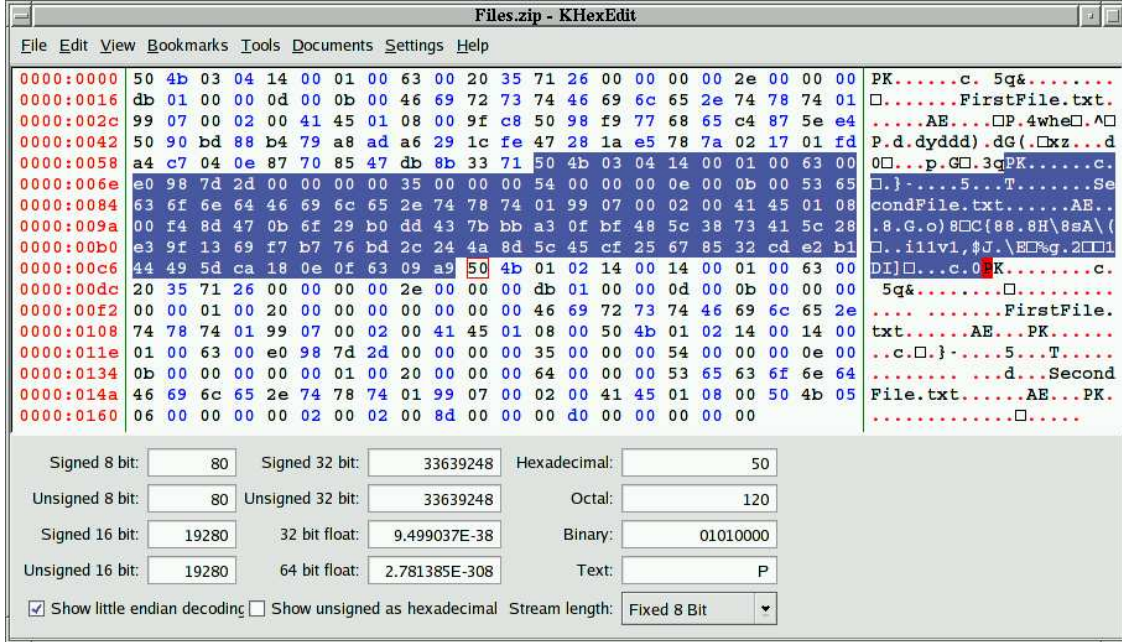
Files.zip - KHexEdit

File Edit View Bookmarks Tools Documents Settings Help

0000:0000 50 4b 03 04 14 00 01 00 63 00 20 35 71 26 00 00 00 00 2e 00 00 00 PK.......c. 5q&........
0000:0016 db 01 00 00 0d 00 0b 00 46 69 72 73 74 46 69 6c 65 2e 74 78 74 01 □.......FirstFile.txt.
0000:002c 99 07 00 02 00 41 45 01 08 00 9f c8 50 98 f9 77 68 65 c4 87 5e e4 .....AE....□P.4whe□.^□
0000:0042 50 90 bd 88 b4 79 a8 ad a6 29 1c fe 47 28 1a e5 78 7a 02 17 01 fd P.d.dyddd).dG(.□xz...d
0000:0058 a4 c7 04 0e 87 70 85 47 db 8b 33 71 50 4b 03 04 14 00 01 00 63 00 0□...p.G□.3qPK......c.
0000:006e e0 98 7d 2d 00 00 00 00 35 00 00 00 54 00 00 00 0e 00 0b 00 53 65 □.}-.....5...T........Se
0000:0084 63 6f 6e 64 46 69 6c 65 2e 74 78 74 01 99 07 00 02 00 41 45 01 08 condFile.txt.......AE..
0000:009a 00 f4 8d 47 0b 6f 29 b0 dd 43 7b bb a3 0f bf 48 5c 38 73 41 5c 28 .8.G.o)8□C{88.8H\8sA\(
0000:00b0 e3 9f 13 69 f7 b7 76 bd 2c 24 4a 8d 5c 45 cf 25 67 85 32 cd e2 b1 □..i11v1,$J.\E□%g.2□□1
0000:00c6 44 49 5d ca 18 0e 0f 63 09 a9 50 4b 01 02 14 00 14 00 01 00 63 00 DI]□...c.0PK.......c.
0000:00dc 20 35 71 26 00 00 00 00 2e 00 00 00 db 01 00 00 0d 00 0b 00 00 00 5q&........□.......
0000:00f2 00 00 01 00 20 00 00 00 00 00 00 00 46 69 72 73 74 46 69 6c 65 2e .... .......FirstFile.
0000:0108 74 78 74 01 99 07 00 02 00 41 45 01 08 00 50 4b 01 02 14 00 14 00 txt.......AE...PK.......
0000:011e 01 00 63 00 e0 98 7d 2d 00 00 00 00 35 00 00 00 54 00 00 00 0e 00 ..c.□.}-.....5...T......
0000:0134 0b 00 00 00 00 00 01 00 20 00 00 00 64 00 00 00 53 65 63 6f 6e 64 ........ ...d...Second
0000:014a 46 69 6c 65 2e 74 78 74 01 99 07 00 02 00 41 45 01 08 00 50 4b 05 File.txt.......AE...PK.
0000:0160 06 00 00 00 00 02 00 02 00 8d 00 00 00 d0 00 00 00 00 00 .............□.....

| | | | | | |
|---|---|---|---|---|---|
| Signed 8 bit: | 80 | Signed 32 bit: | 33639248 | Hexadecimal: | 50 |
| Unsigned 8 bit: | 80 | Unsigned 32 bit: | 33639248 | Octal: | 120 |
| Signed 16 bit: | 19280 | 32 bit float: | 9.499037E-38 | Binary: | 01010000 |
| Unsigned 16 bit: | 19280 | 64 bit float: | 2.781385E-308 | Text: | P |

☑ Show little endian decodinç ☐ Show unsigned as hexadecimal Stream length: Fixed 8 Bit